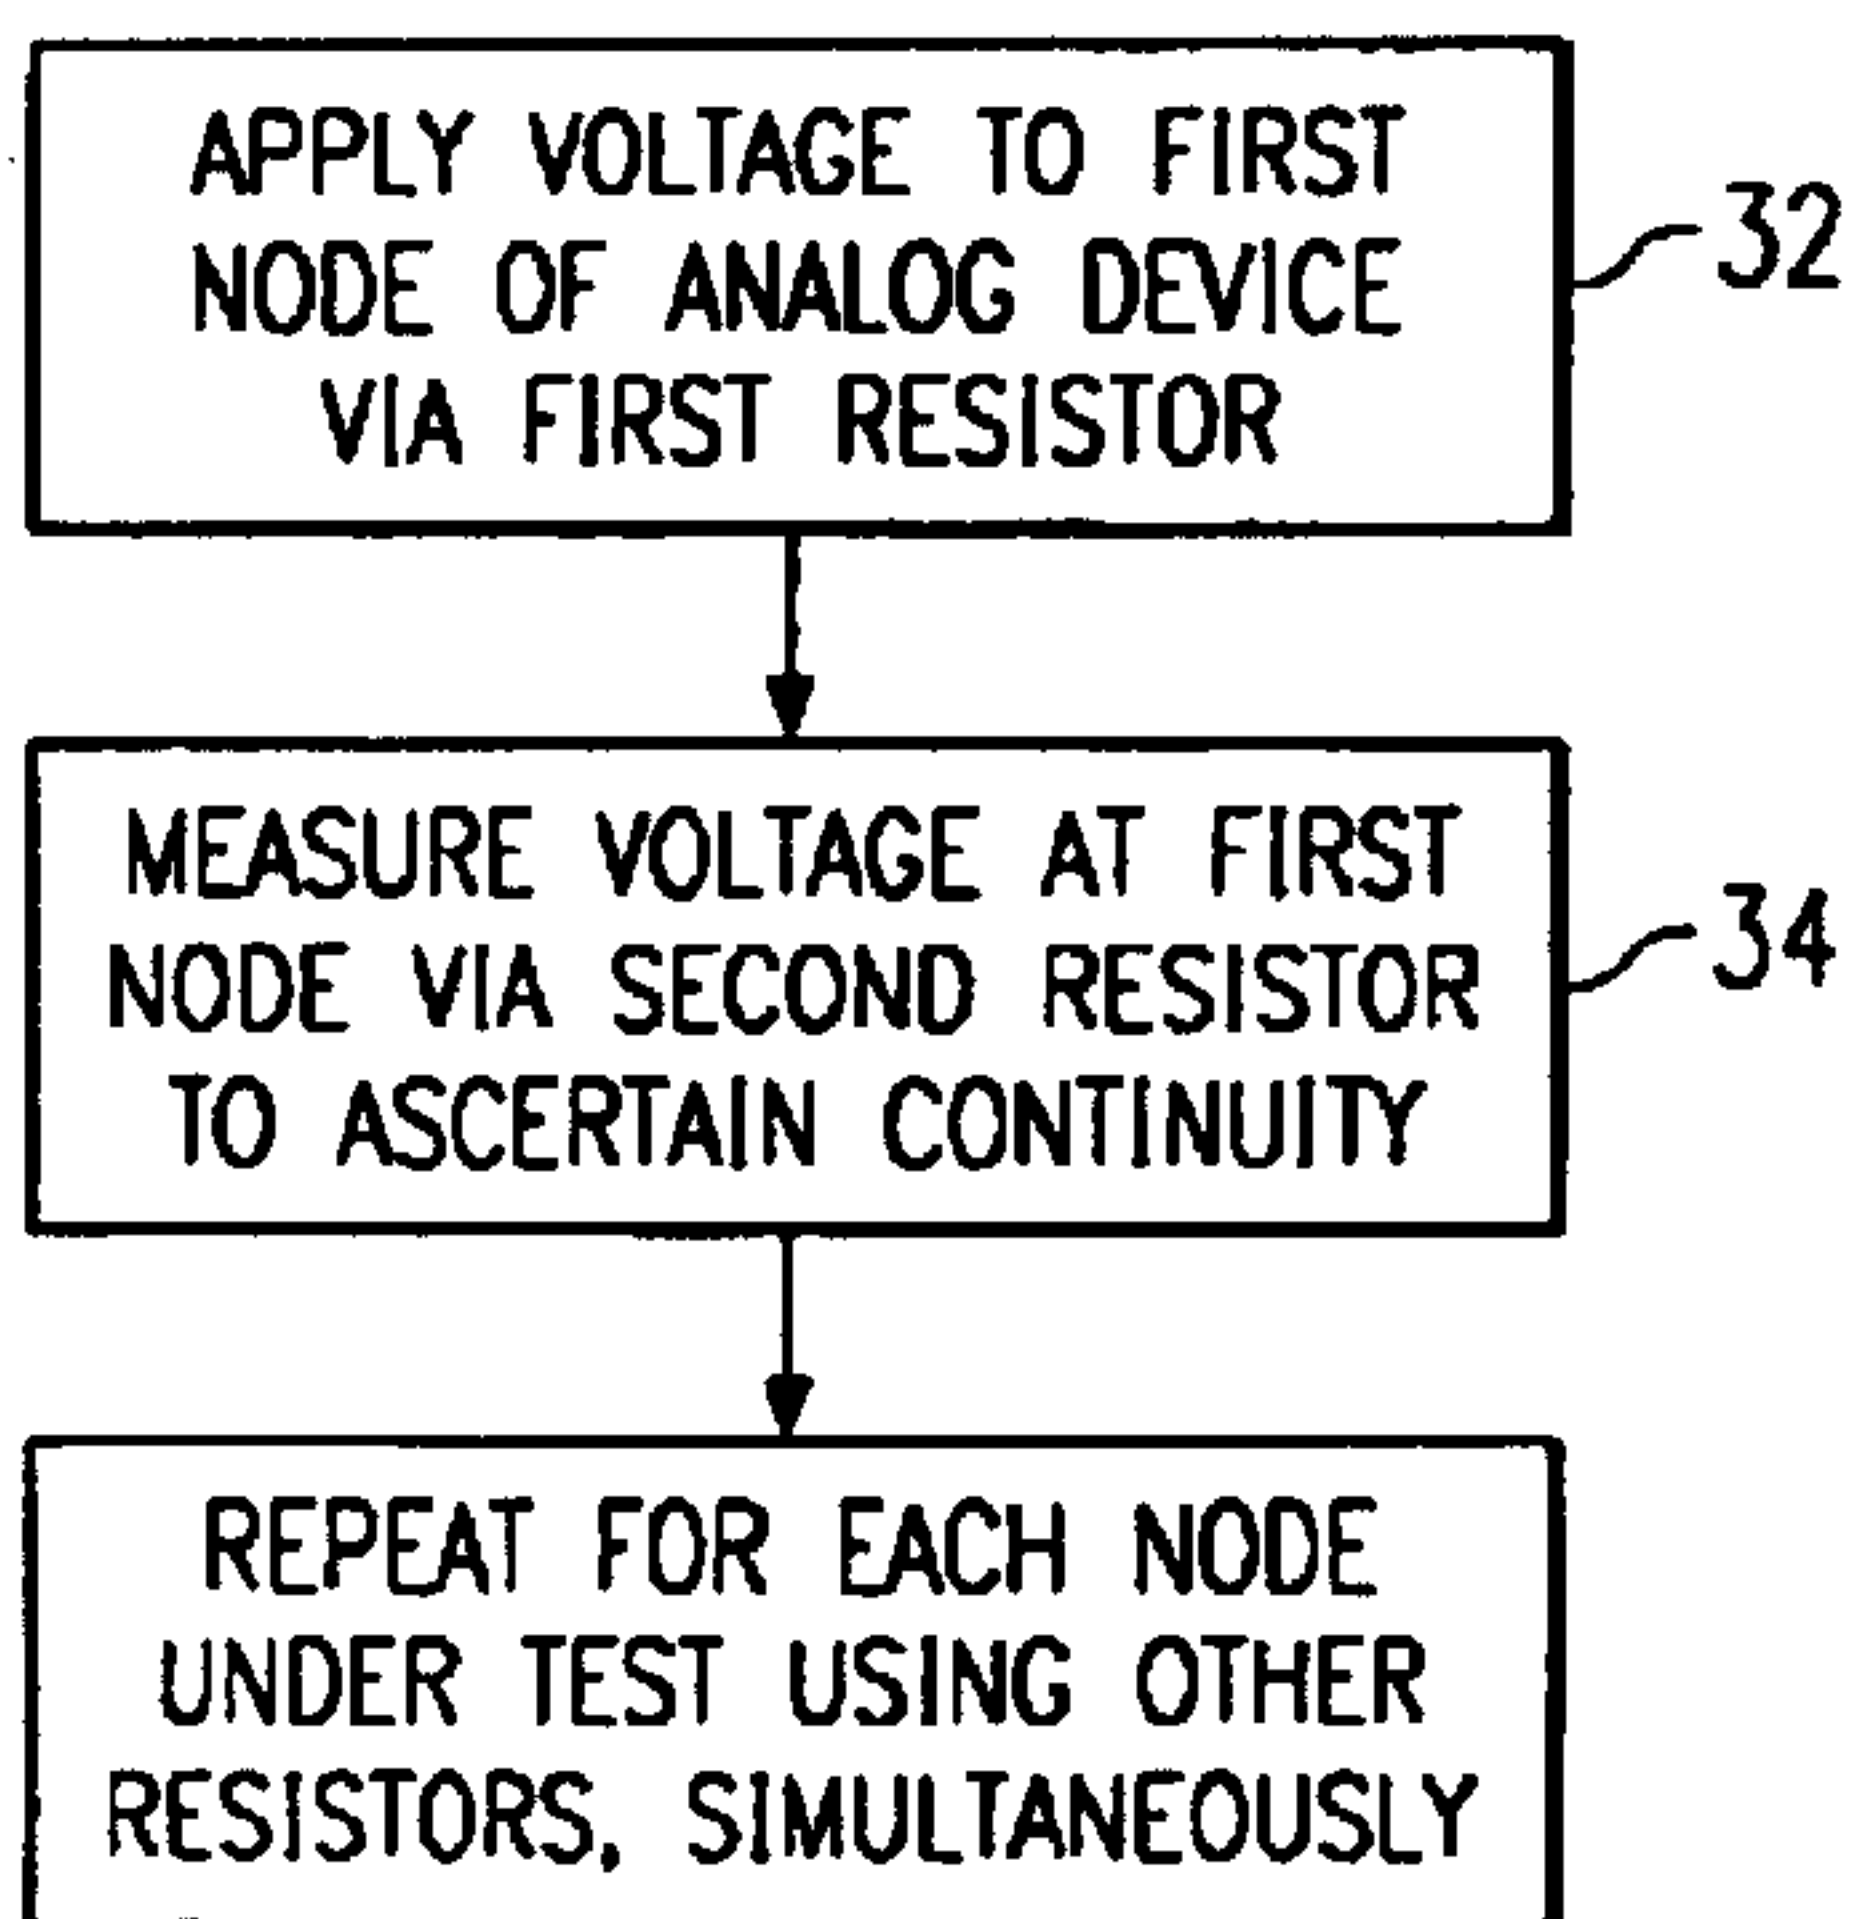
APPLY VOLTAGE TO FIRST NODE OF ANALOG DEVICE VIA FIRST RESISTOR

32

MEASURE VOLTAGE AT FIRST NODE VIA SECOND RESISTOR TO ASCERTAIN CONTINUITY

34

REPEAT FOR EACH NODE UNDER TEST USING OTHER RESISTORS, SIMULTANEOUSLY